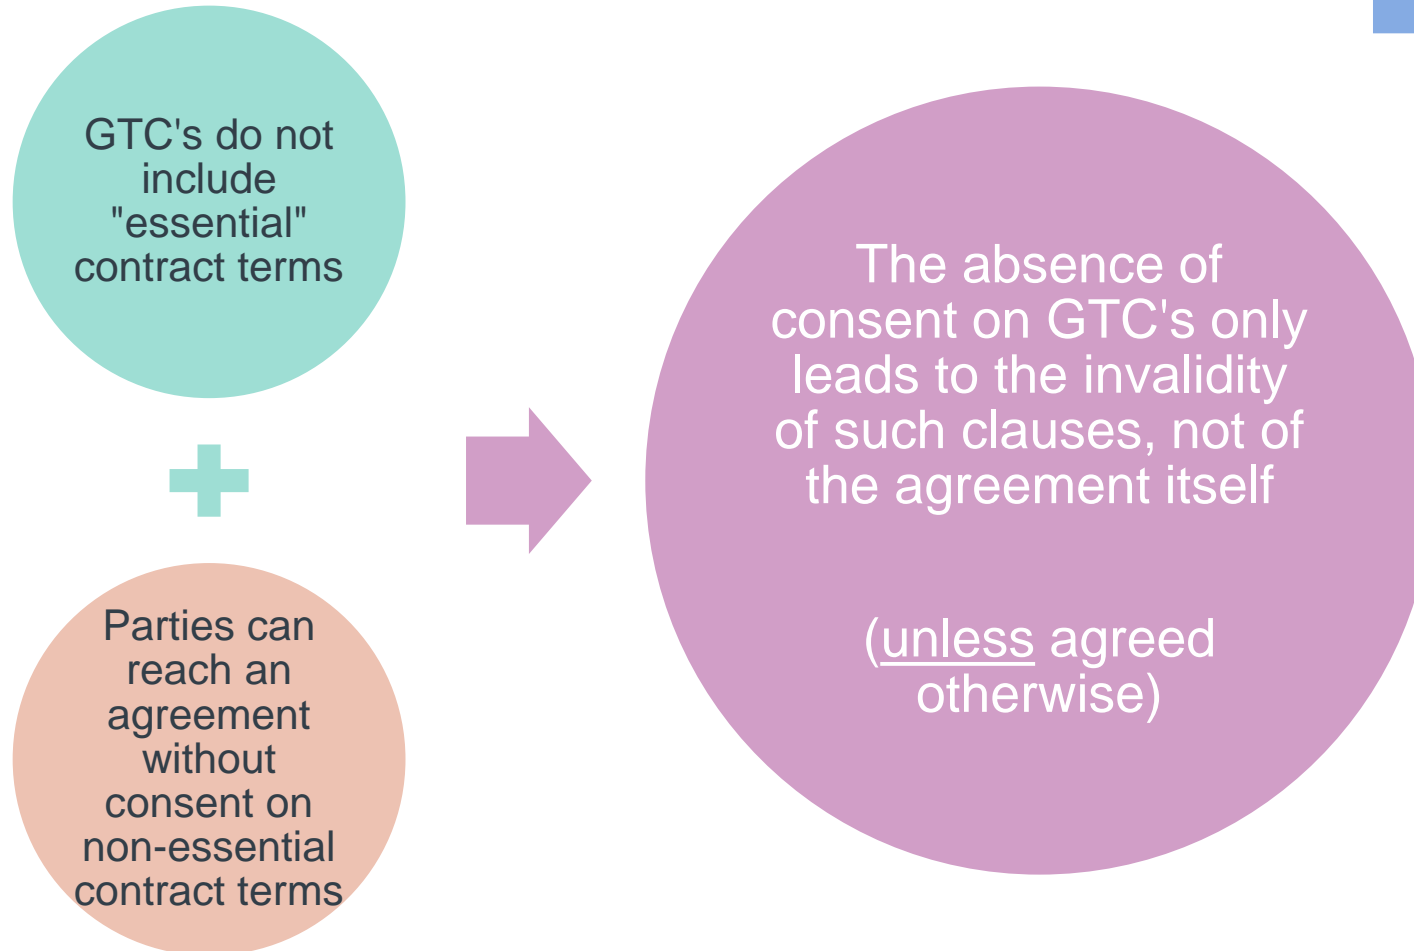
GTC's do not include "essential" contract terms

Parties can reach an agreement without consent on non-essential contract terms

The absence of consent on GTC's only leads to the invalidity of such clauses, not of the agreement itself

(unless agreed otherwise)